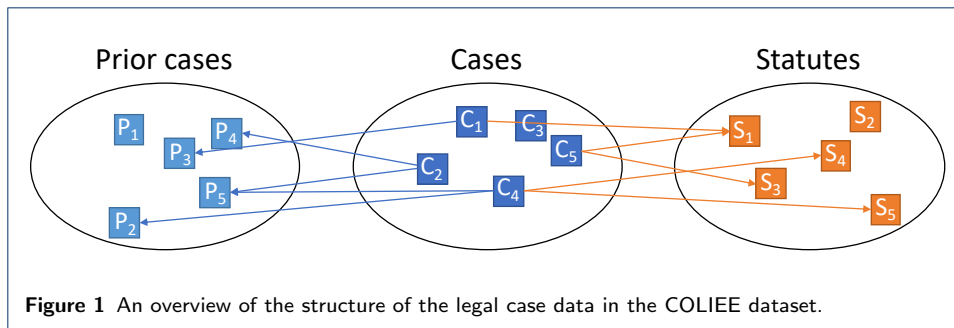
Prior cases

Cases

Statutes

$P_1$

$P_4$

$P_3$

$P_5$

$P_2$

$C_1$

$C_3$

$C_5$

$C_2$

$C_4$

$S_2$

$S_1$

$S_4$

$S_3$

$S_5$

**Figure 1** An overview of the structure of the legal case data in the COLIEE dataset.